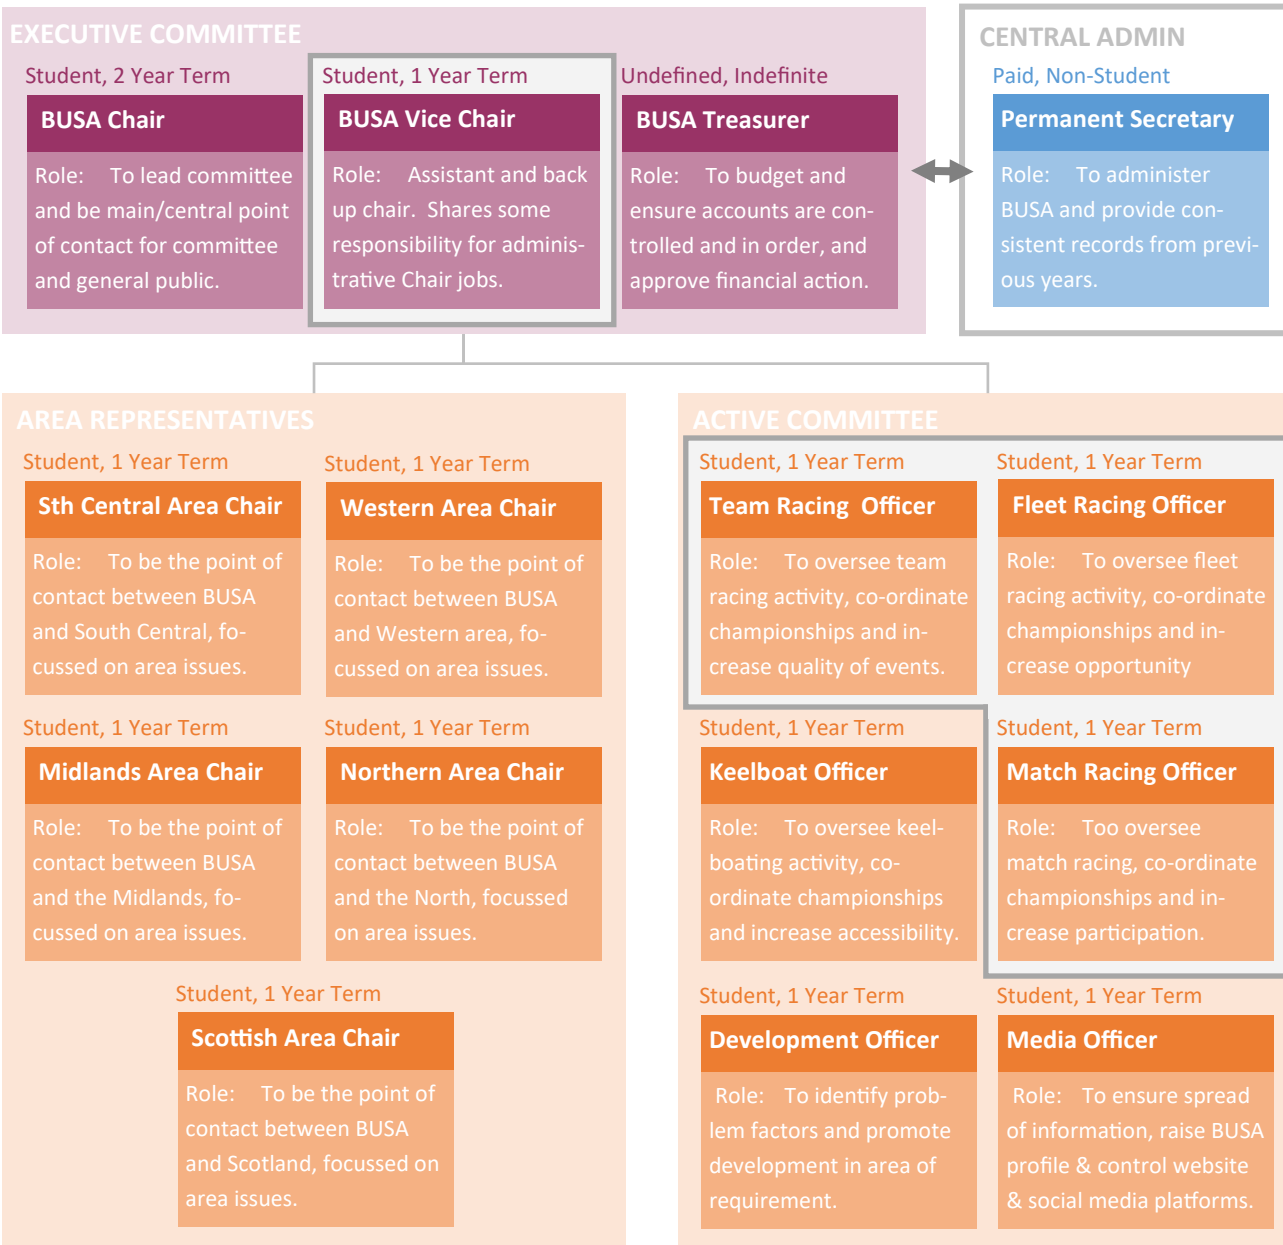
EXECUTIVE COMMITTEE

Student, 2 Year Term
BUSA Chair
Role: To lead committee and be main/central point of contact for committee and general public.

Student, 1 Year Term
BUSA Vice Chair
Role: Assistant and back up chair. Shares some responsibility for administrative Chair jobs.

Undefined, Indefinite
BUSA Treasurer
Role: To budget and ensure accounts are controlled and in order, and approve financial action.

CENTRAL ADMIN

Paid, Non-Student
Permanent Secretary
Role: To administer BUSA and provide consistent records from previous years.

AREA REPRESENTATIVES

Student, 1 Year Term
Sth Central Area Chair
Role: To be the point of contact between BUSA and South Central, focussed on area issues.

Student, 1 Year Term
Western Area Chair
Role: To be the point of contact between BUSA and Western area, focussed on area issues.

Student, 1 Year Term
Midlands Area Chair
Role: To be the point of contact between BUSA and the Midlands, focussed on area issues.

Student, 1 Year Term
Northern Area Chair
Role: To be the point of contact between BUSA and the North, focussed on area issues.

Student, 1 Year Term
Scottish Area Chair
Role: To be the point of contact between BUSA and Scotland, focussed on area issues.

ACTIVE COMMITTEE

Student, 1 Year Term
Team Racing Officer
Role: To oversee team racing activity, co-ordinate championships and increase quality of events.

Student, 1 Year Term
Fleet Racing Officer
Role: To oversee fleet racing activity, co-ordinate championships and increase opportunity

Student, 1 Year Term
Keelboat Officer
Role: To oversee keelboating activity, co-ordinate championships and increase accessibility.

Student, 1 Year Term
Match Racing Officer
Role: Too oversee match racing, co-ordinate championships and increase participation.

Student, 1 Year Term
Development Officer
Role: To identify problem factors and promote development in area of requirement.

Student, 1 Year Term
Media Officer
Role: To ensure spread of information, raise BUSA profile & control website & social media platforms.